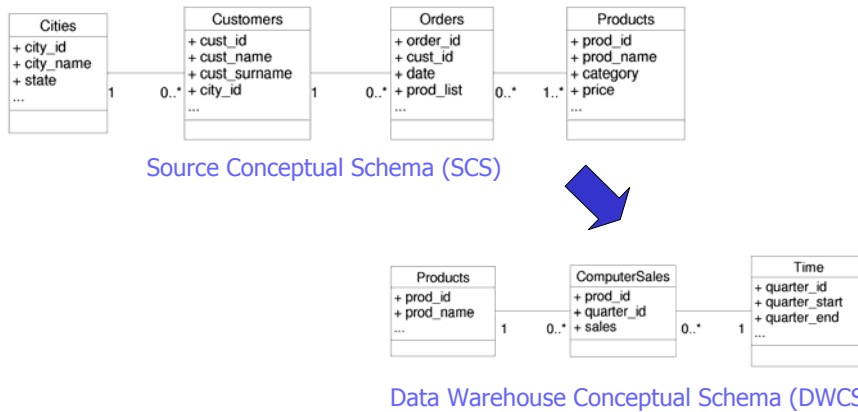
Cities
+ city_id
+ city_name
+ state
...

1 0..*

Customers
+ cust_id
+ cust_name
+ cust_surname
+ city_id
...

1 0..*

Orders
+ order_id
+ cust_id
+ date
+ prod_list
...

0..* 1..*

Products
+ prod_id
+ prod_name
+ category
+ price
...

Source Conceptual Schema (SCS)

Products
+ prod_id
+ prod_name
...

1 0..*

ComputerSales
+ prod_id
+ quarter_id
+ sales

0..* 1

Time
+ quarter_id
+ quarter_start
+ quarter_end
...

Data Warehouse Conceptual Schema (DWCS